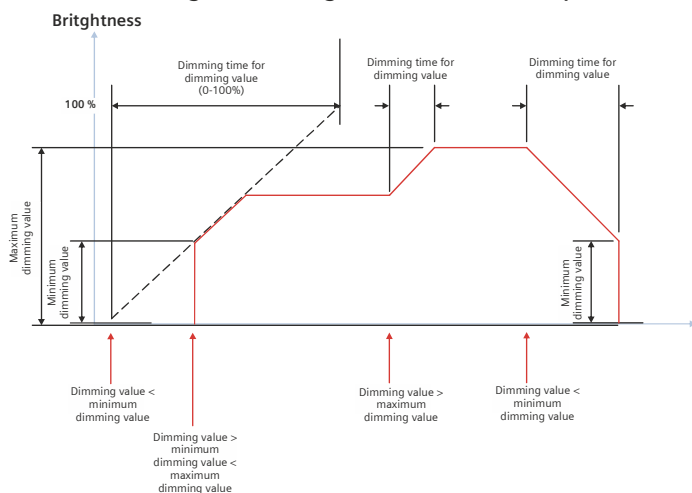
Britghtness

100 %

Dimming time for dimming value (0-100%)

Dimming time for dimming value

Dimming time for dimming value

Maximum dimming value

Minimum dimming value

Minimum dimming value

Dimming value < minimum dimming value

Dimming value > minimum dimming value < maximum dimming value

Dimming value > maximum dimming value

Dimming value < minimum dimming value